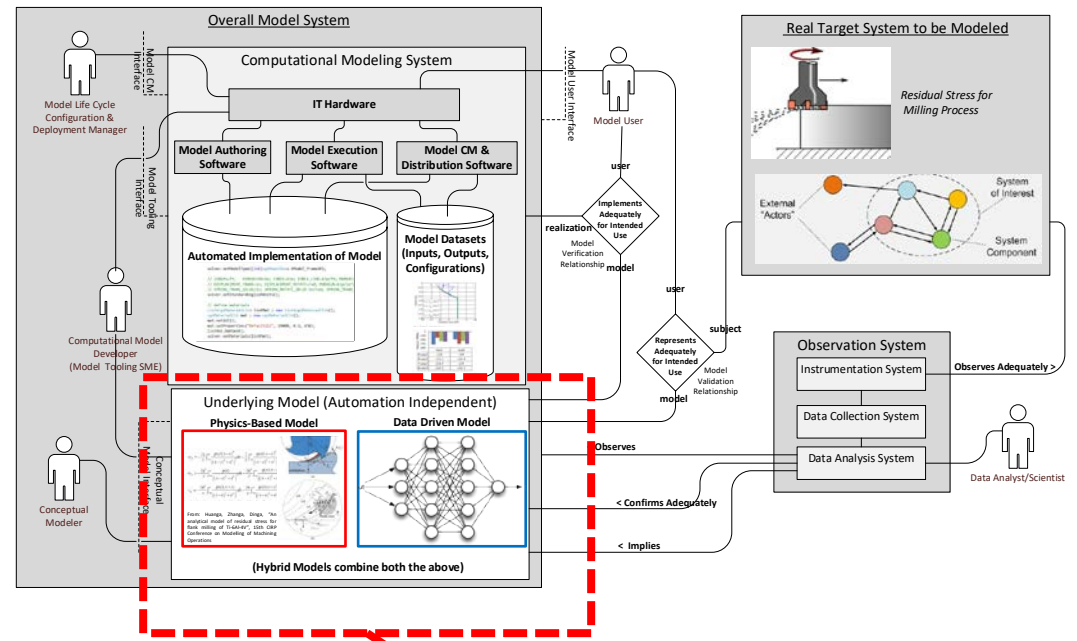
Overall Model System

Computational Modeling System

Model CM Interface

Model User Interface

Model Life Cycle Configuration & Deployment Manager

IT Hardware

Model User

Model Authoring Software

Model Execution Software

Model CM & Distribution Software

Model Tooling Interface

user

Implements Adequately for Intended Use

realization

Model Verification Relationship

model

Automated Implementation of Model

Model Datasets (Inputs, Outputs, Configurations)

Computational Model Developer (Model Tooling SME)

Real Target System to be Modeled

Residual Stress for Milling Process

External "Actors"

System of Interest

System Component

user

subject

Represents Adequately for Intended Use

Model Validation Relationship

model

Observation System

Instrumentation System

Observes Adequately >

Data Collection System

Data Analysis System

Data Analyst/Scientist

Underlying Model (Automation Independent)

Physics-Based Model

Data Driven Model

Conceptual Model Interface

Conceptual Modeler

From: Huanga, Zhanga, Dinga, "An analytical model of residual stress for flank milling of Ti-6Al-4V", 15th CIRP Conference on Modeling of Machining Operations

Observes

< Confirms Adequately

< Implies

(Hybrid Models combine both the above)